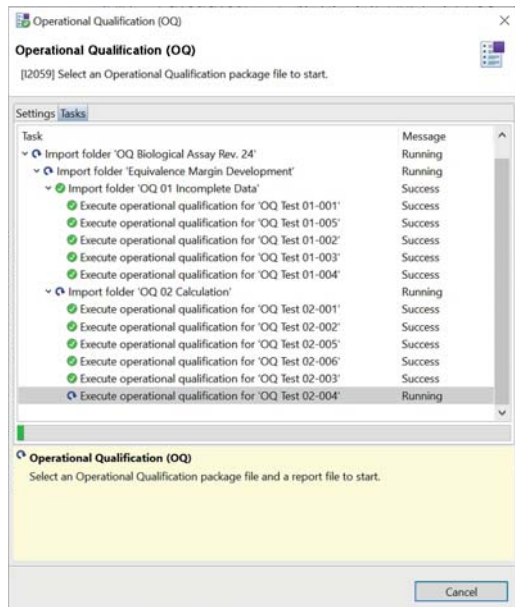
Operational Qualification (OQ)

Operational Qualification (OQ)

[I2059] Select an Operational Qualification package file to start.

Settings Tasks

| Task | Message |
|---|---|
| Import folder 'OQ Biological Assay Rev. 24' | Running |
| Import folder 'Equivalence Margin Development' | Running |
| Import folder 'OQ 01 Incomplete Data' | Success |
| Execute operational qualification for 'OQ Test 01-001' | Success |
| Execute operational qualification for 'OQ Test 01-005' | Success |
| Execute operational qualification for 'OQ Test 01-002' | Success |
| Execute operational qualification for 'OQ Test 01-003' | Success |
| Execute operational qualification for 'OQ Test 01-004' | Success |
| Import folder 'OQ 02 Calculation' | Running |
| Execute operational qualification for 'OQ Test 02-001' | Success |
| Execute operational qualification for 'OQ Test 02-002' | Success |
| Execute operational qualification for 'OQ Test 02-005' | Success |
| Execute operational qualification for 'OQ Test 02-006' | Success |
| Execute operational qualification for 'OQ Test 02-003' | Success |
| Execute operational qualification for 'OQ Test 02-004' | Running |

Operational Qualification (OQ)

Select an Operational Qualification package file and a report file to start.

Cancel